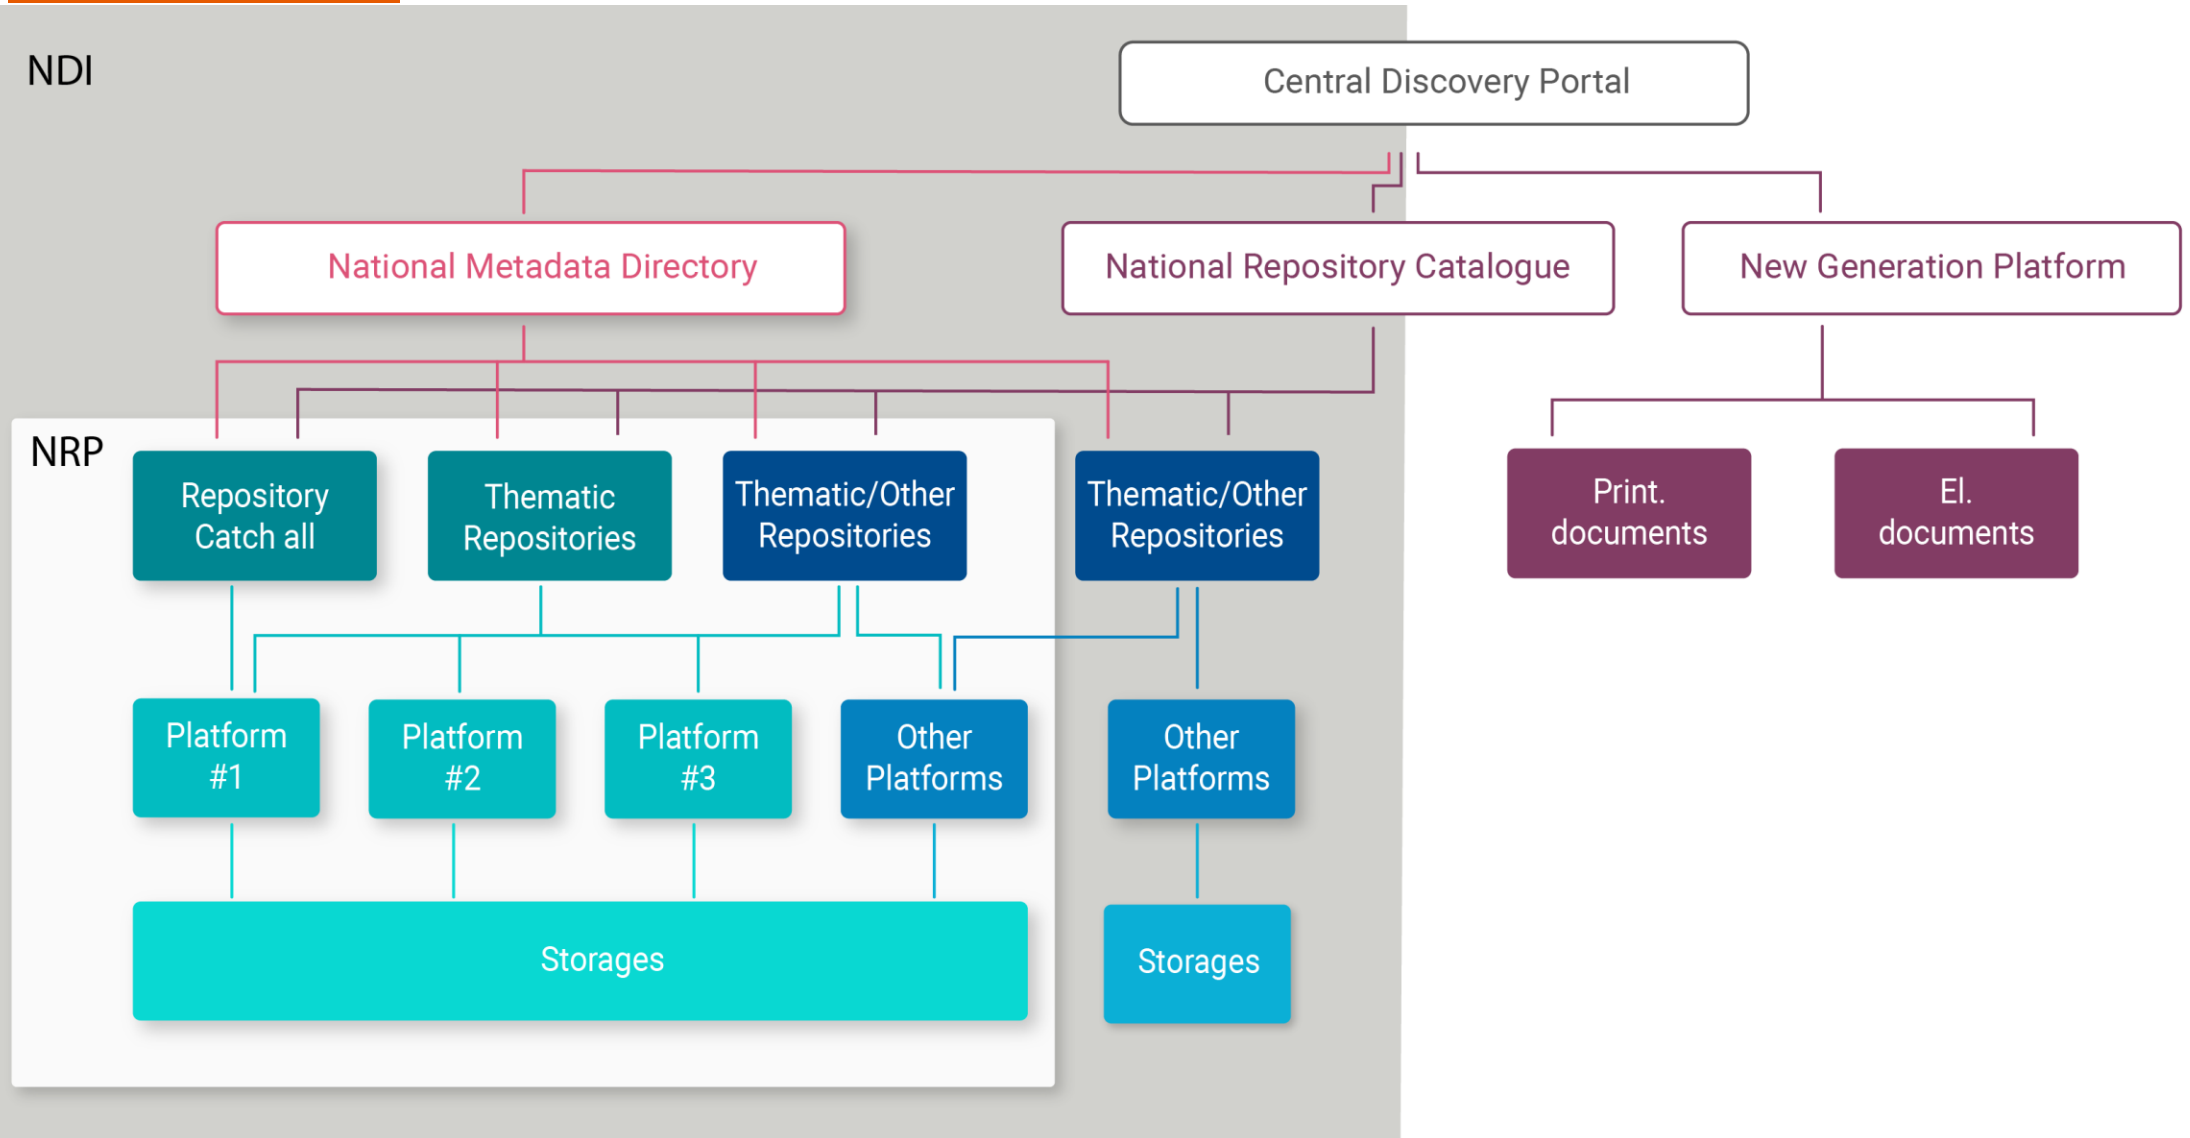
NDI

Central Discovery Portal

National Metadata Directory

National Repository Catalogue

New Generation Platform

NRP

Repository Catch all

Thematic Repositories

Thematic/Other Repositories

Thematic/Other Repositories

Print. documents

El. documents

Platform #1

Platform #2

Platform #3

Other Platforms

Other Platforms

Storages

Storages